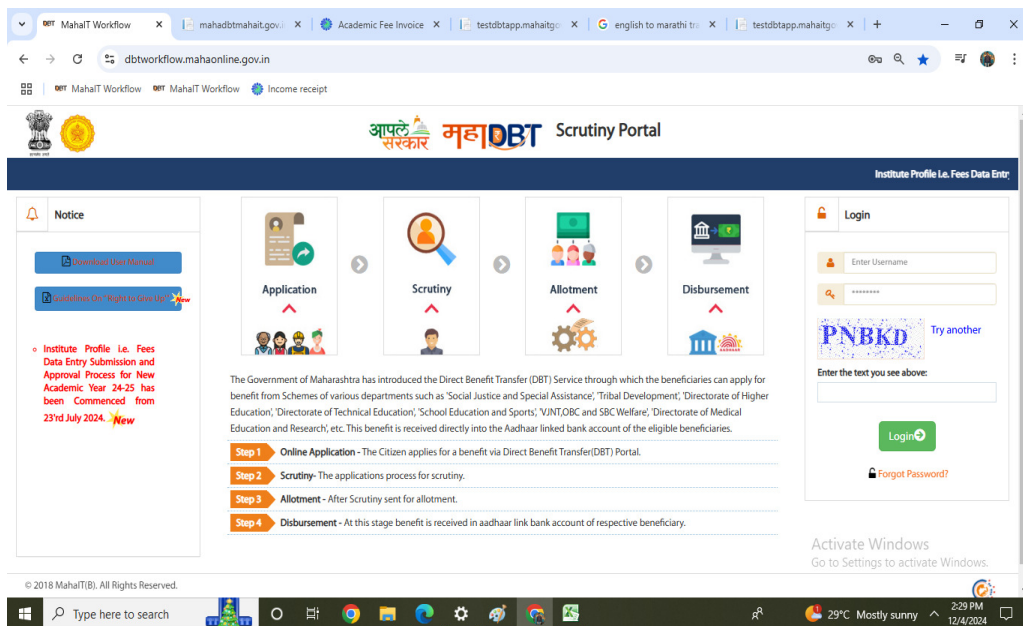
DBT MahaIT Workflow ×
mahadbtmahait.gov.i ×
Academic Fee Invoice ×
testdbtapp.mahaitgo ×
G english to marathi tra ×
testdbtapp.mahaitgo ×
+

dbtworkflow.mahaonline.gov.in

DBT MahaIT Workflow
DBT MahaIT Workflow
Income receipt

आपले सरकार महाDBT Scrutiny Portal

Institute Profile I.e. Fees Data Entr

Notice

Download User Manual

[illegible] New

Institute Profile i.e. Fees Data Entry Submission and Approval Process for New Academic Year 24-25 has been Commenced from 23'rd July 2024. New

Application

Scrutiny

Allotment

Disbursement

The Government of Maharashtra has introduced the Direct Benefit Transfer (DBT) Service through which the beneficiaries can apply for benefit from Schemes of various departments such as 'Social Justice and Special Assistance', 'Tribal Development', 'Directorate of Higher Education', 'Directorate of Technical Education', 'School Education and Sports', 'VJNT,OBC and SBC Welfare', 'Directorate of Medical Education and Research', etc. This benefit is received directly into the Aadhaar linked bank account of the eligible beneficiaries.

Step 1 Online Application - The Citizen applies for a benefit via Direct Benefit Transfer(DBT) Portal.

Step 2 Scrutiny- The applications process for scrutiny.

Step 3 Allotment - After Scrutiny sent for allotment.

Step 4 Disbursement - At this stage benefit is received in aadhaar link bank account of respective beneficiary.

Login

Enter Username

••••••••

PNBKD

Try another

Enter the text you see above:

Login

Forgot Password?

Activate Windows
Go to Settings to activate Windows.

© 2018 MahaIT(B). All Rights Reserved.

Type here to search

29°C Mostly sunny

2:29 PM
12/4/2024